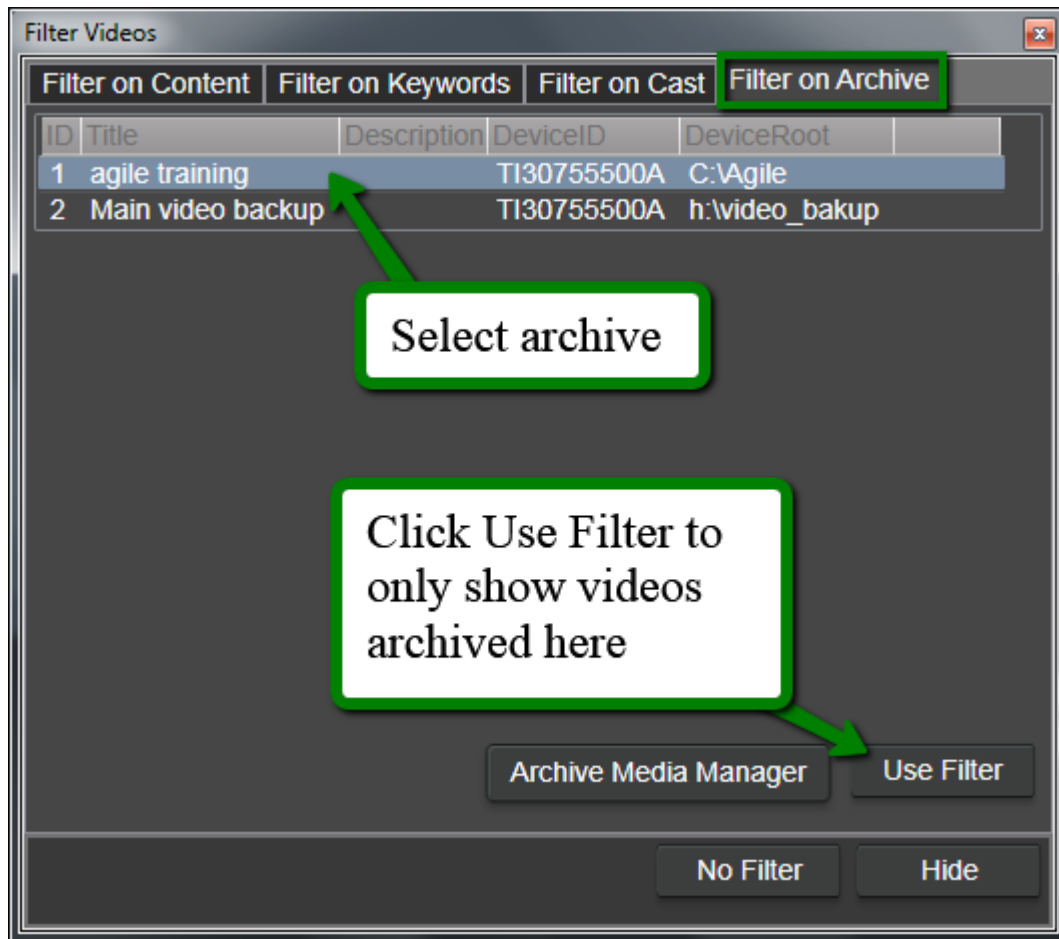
Filter Videos

Filter on Content | Filter on Keywords | Filter on Cast | Filter on Archive

| ID | Title | Description | DeviceID | DeviceRoot |
|---|---|---|---|---|
| 1 | agile training | | TI30755500A | C:\Agile |
| 2 | Main video backup | | TI30755500A | h:\video_bakup |

Select archive

Click Use Filter to only show videos archived here

Archive Media Manager

Use Filter

No Filter

Hide